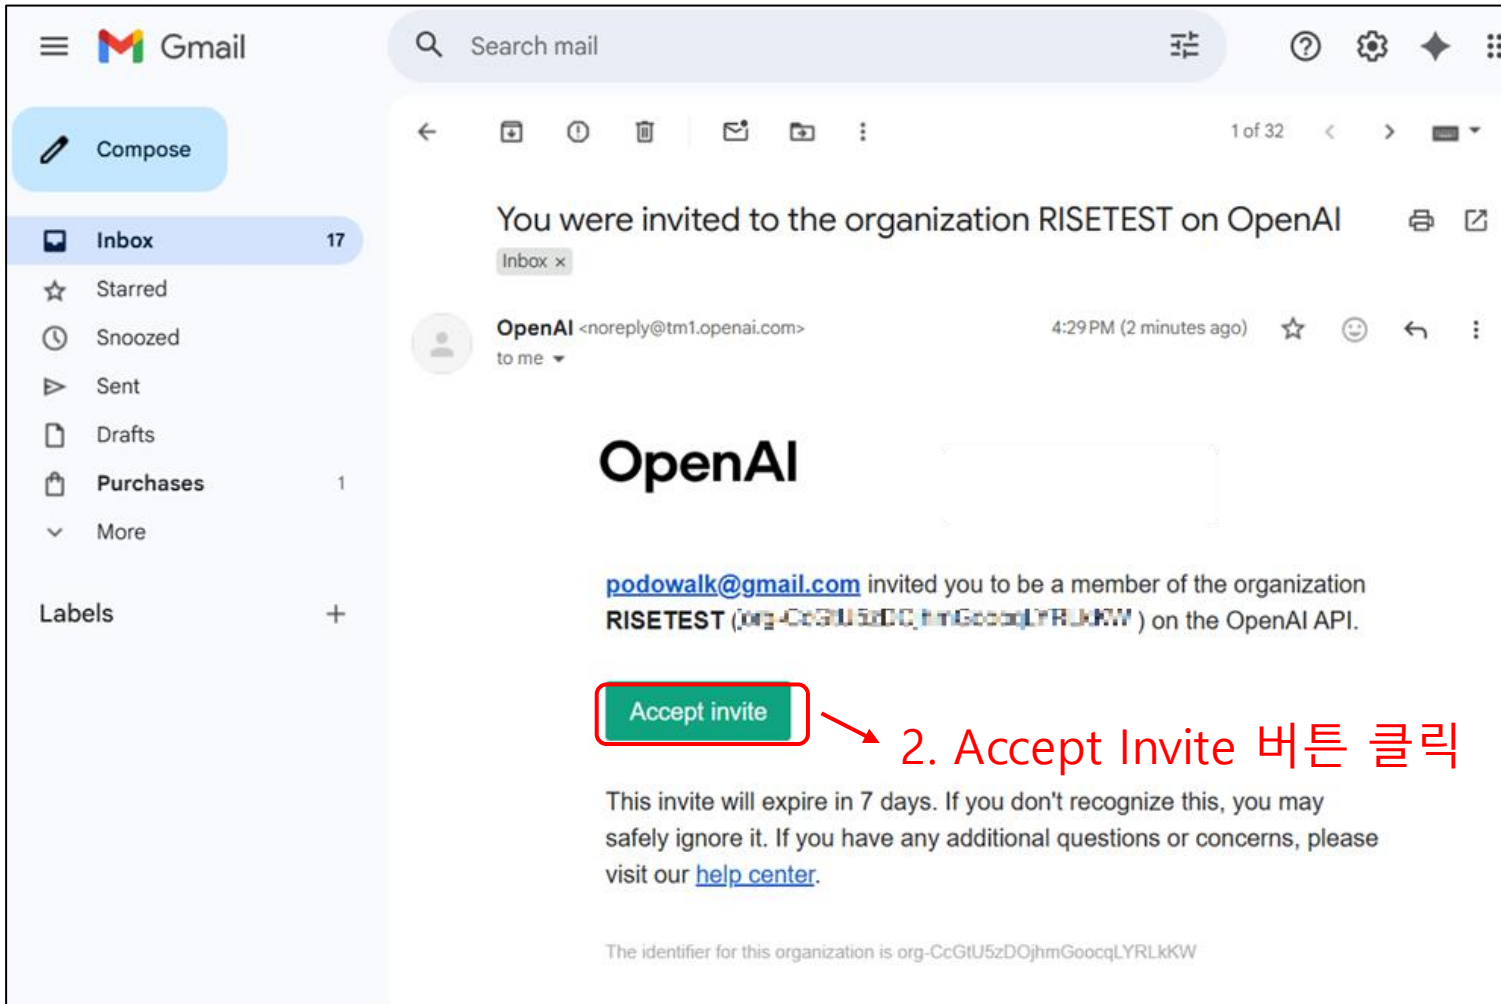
Gmail

Search mail

Compose

Inbox 17
Starred
Snoozed
Sent
Drafts
Purchases 1
More

Labels +

1 of 32

You were invited to the organization RISETEST on OpenAI
Inbox ×

OpenAI <noreply@tm1.openai.com>
to me
4:29 PM (2 minutes ago)

OpenAI

podowalk@gmail.com invited you to be a member of the organization RISETEST ([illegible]) on the OpenAI API.

Accept invite

2. Accept Invite 버튼 클릭

This invite will expire in 7 days. If you don't recognize this, you may safely ignore it. If you have any additional questions or concerns, please visit our help center.

The identifier for this organization is org-CcGtU5zDOjhmGoocqLYRLkKW